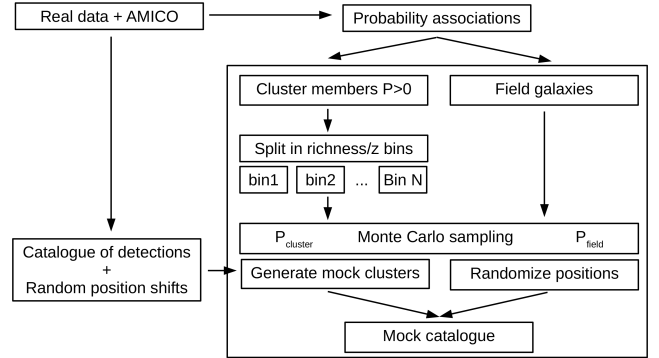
Real data + AMICO

Probability associations

Cluster members P>0

Field galaxies

Split in richness/z bins

bin1

bin2

...

Bin N

Catalogue of detections
+
Random position shifts

$P_{cluster}$

Monte Carlo sampling

$P_{field}$

Generate mock clusters

Randomize positions

Mock catalogue